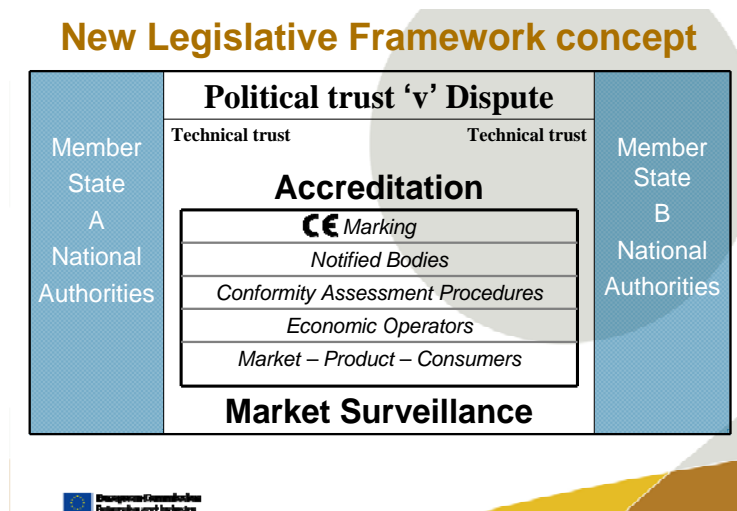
New Legislative Framework concept

Member State A National Authorities

Political trust 'v' Dispute

Technical trust

Technical trust

Accreditation

CE Marking

Notified Bodies

Conformity Assessment Procedures

Economic Operators

Market – Product – Consumers

Market Surveillance

Member State B National Authorities

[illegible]